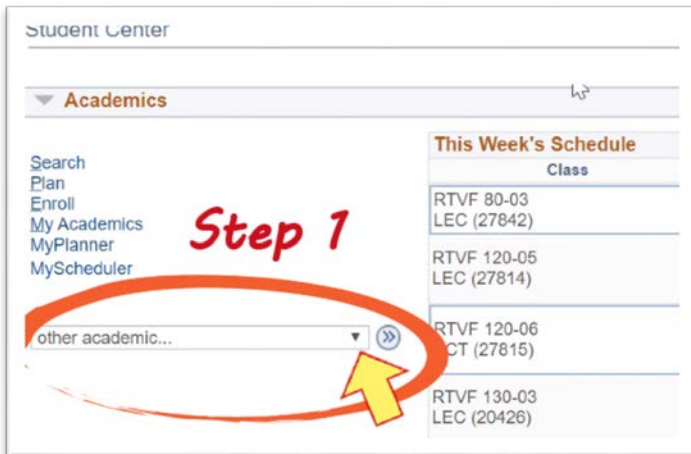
Student Center

Academics

Search
Plan
Enroll
My Academics
MyPlanner
MyScheduler

Step 1

other academic...

This Week's Schedule

| Class |
|---|
| RTVF 80-03 LEC (27842) |
| RTVF 120-05 LEC (27814) |
| RTVF 120-06 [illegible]CT (27815) |
| RTVF 130-03 LEC (20426) |